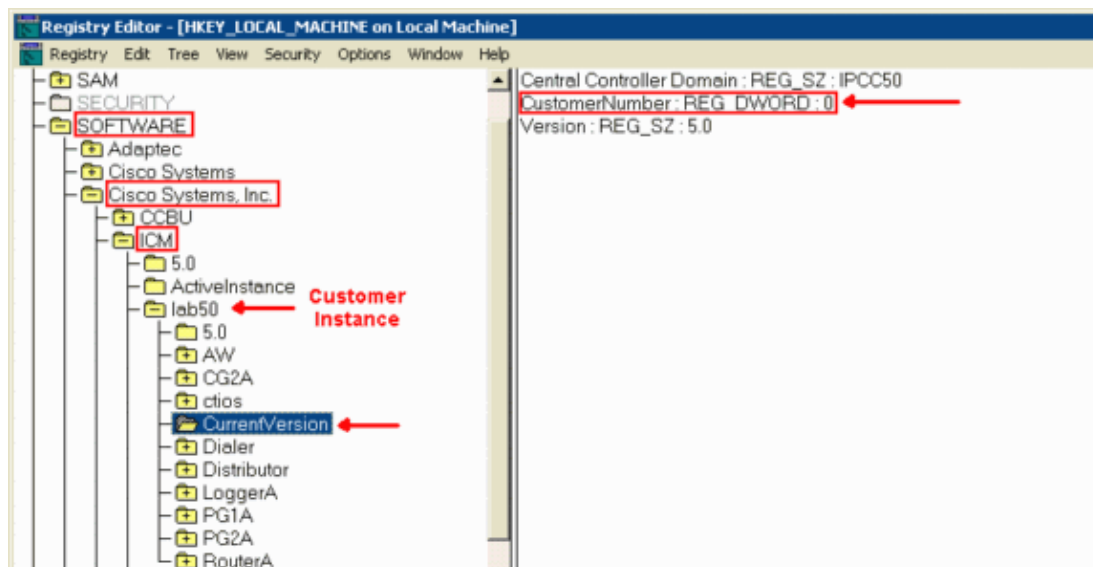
Registry Editor - [HKEY_LOCAL_MACHINE on Local Machine]

Registry Edit Tree View Security Options Window Help

SAM
SECURITY
SOFTWARE
Adaptec
Cisco Systems
Cisco Systems, Inc.
CCBU
ICM
5.0
ActiveInstance
lab50
Customer Instance
5.0
AW
CG2A
ctios
CurrentVersion
Dialer
Distributor
LoggerA
PG1A
PG2A
RouterA

Central Controller Domain : REG_SZ : IPCC50
CustomerNumber : REG_DWORD : 0
Version : REG_SZ : 5.0